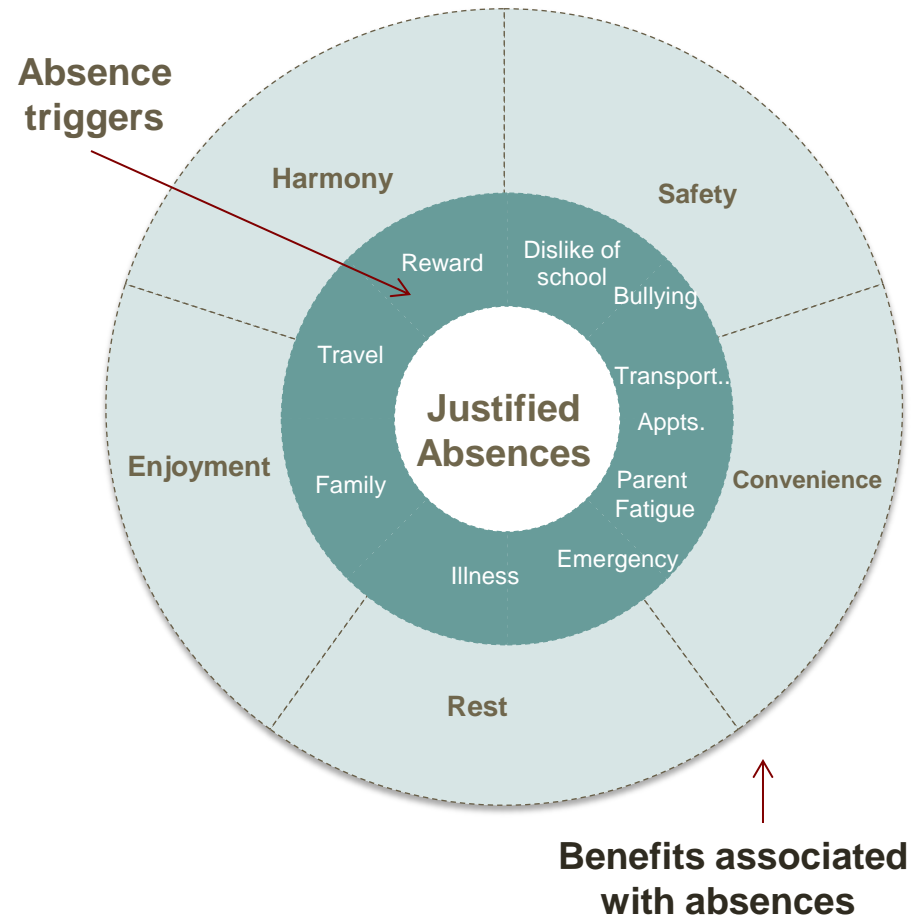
Absence triggers

Harmony

Safety

Reward

Dislike of school

Bullying

Travel

Transport..

Justified Absences

Appts.

Enjoyment

Family

Parent Fatigue

Convenience

Illness

Emergency

Rest

Benefits associated with absences